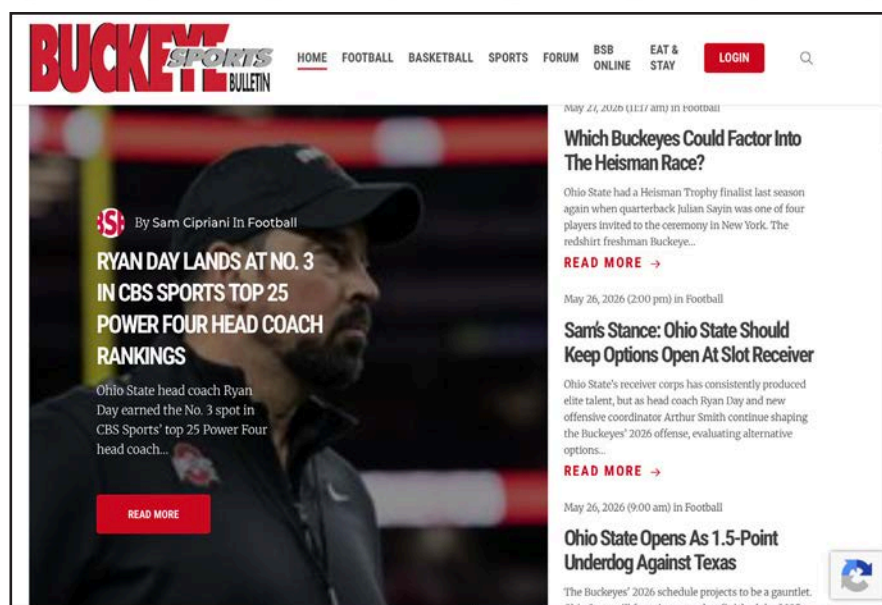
BUCKEYE SPORTS BULLETIN

HOME FOOTBALL BASKETBALL SPORTS FORUM BSB ONLINE EAT & STAY LOGIN

BSB By Sam Cipriani In Football

RYAN DAY LANDS AT NO. 3 IN CBS SPORTS TOP 25 POWER FOUR HEAD COACH RANKINGS

Ohio State head coach Ryan Day earned the No. 3 spot in CBS Sports' top 25 Power Four head coach...

READ MORE

May 27, 2026 (11:17 am) in Football

Which Buckeyes Could Factor Into The Heisman Race?

Ohio State had a Heisman Trophy finalist last season again when quarterback Julian Sayin was one of four players invited to the ceremony in New York. The redshirt freshman Buckeye...

READ MORE →

May 26, 2026 (2:00 pm) in Football

Sam's Stance: Ohio State Should Keep Options Open At Slot Receiver

Ohio State's receiver corps has consistently produced elite talent, but as head coach Ryan Day and new offensive coordinator Arthur Smith continue shaping the Buckeyes' 2026 offense, evaluating alternative options...

READ MORE →

May 26, 2026 (9:00 am) in Football

Ohio State Opens As 1.5-Point Underdog Against Texas

The Buckeyes' 2026 schedule projects to be a gauntlet. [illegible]